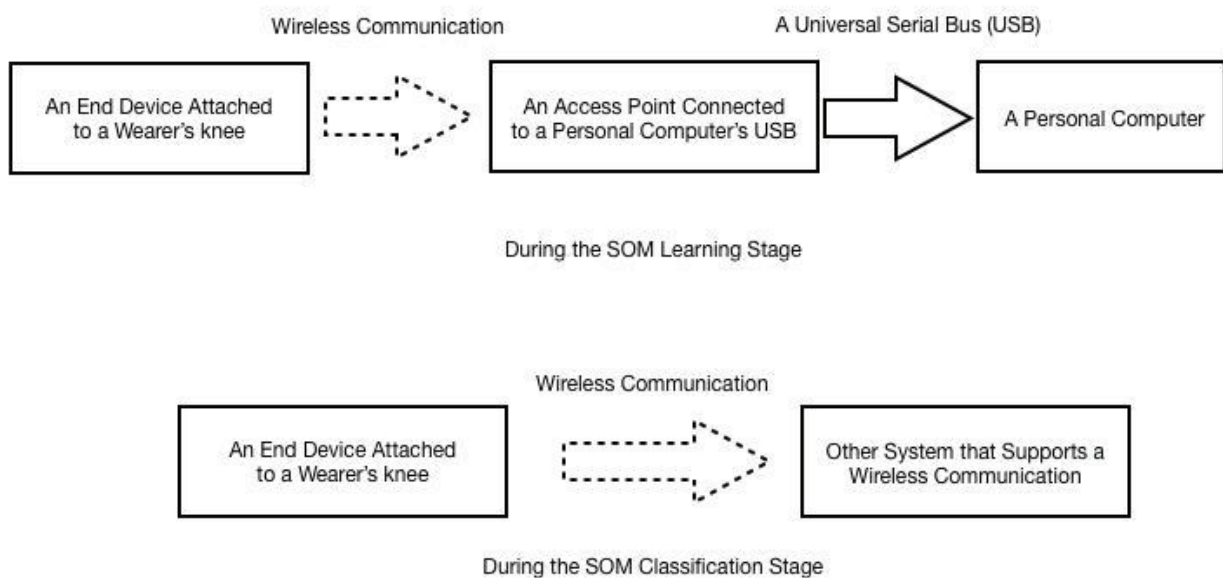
Wireless Communication

A Universal Serial Bus (USB)

An End Device Attached to a Wearer's knee

An Access Point Connected to a Personal Computer's USB

A Personal Computer

During the SOM Learning Stage

Wireless Communication

An End Device Attached to a Wearer's knee

Other System that Supports a Wireless Communication

During the SOM Classification Stage